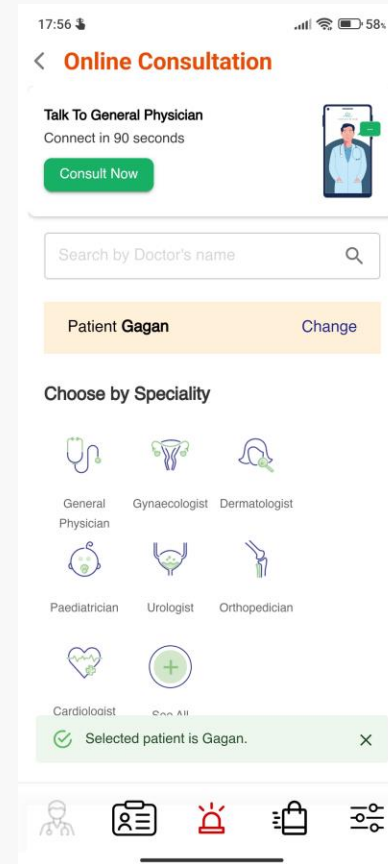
17:56

58

Online Consultation

Talk To General Physician
Connect in 90 seconds

Consult Now

Search by Doctor's name

Patient Gagan Change

Choose by Speciality

General Physician
Gynaecologist
Dermatologist
Paediatrician
Urologist
Orthopedician
Cardiologist
See All

Selected patient is Gagan.